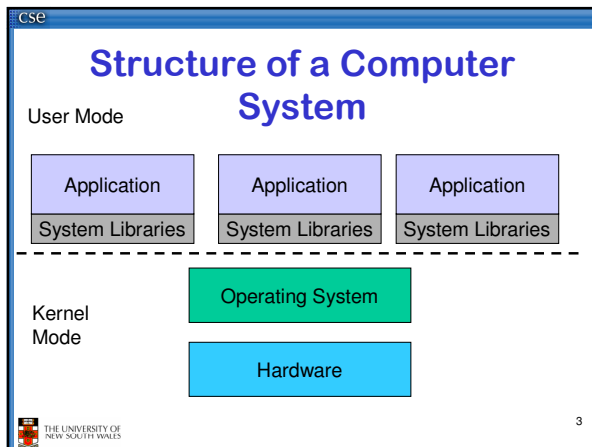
cse

Structure of a Computer System

User Mode

| Application | Application | Application |
|---|---|---|
| System Libraries | System Libraries | System Libraries |

Kernel Mode

Operating System

Hardware

THE UNIVERSITY OF NEW SOUTH WALES

3